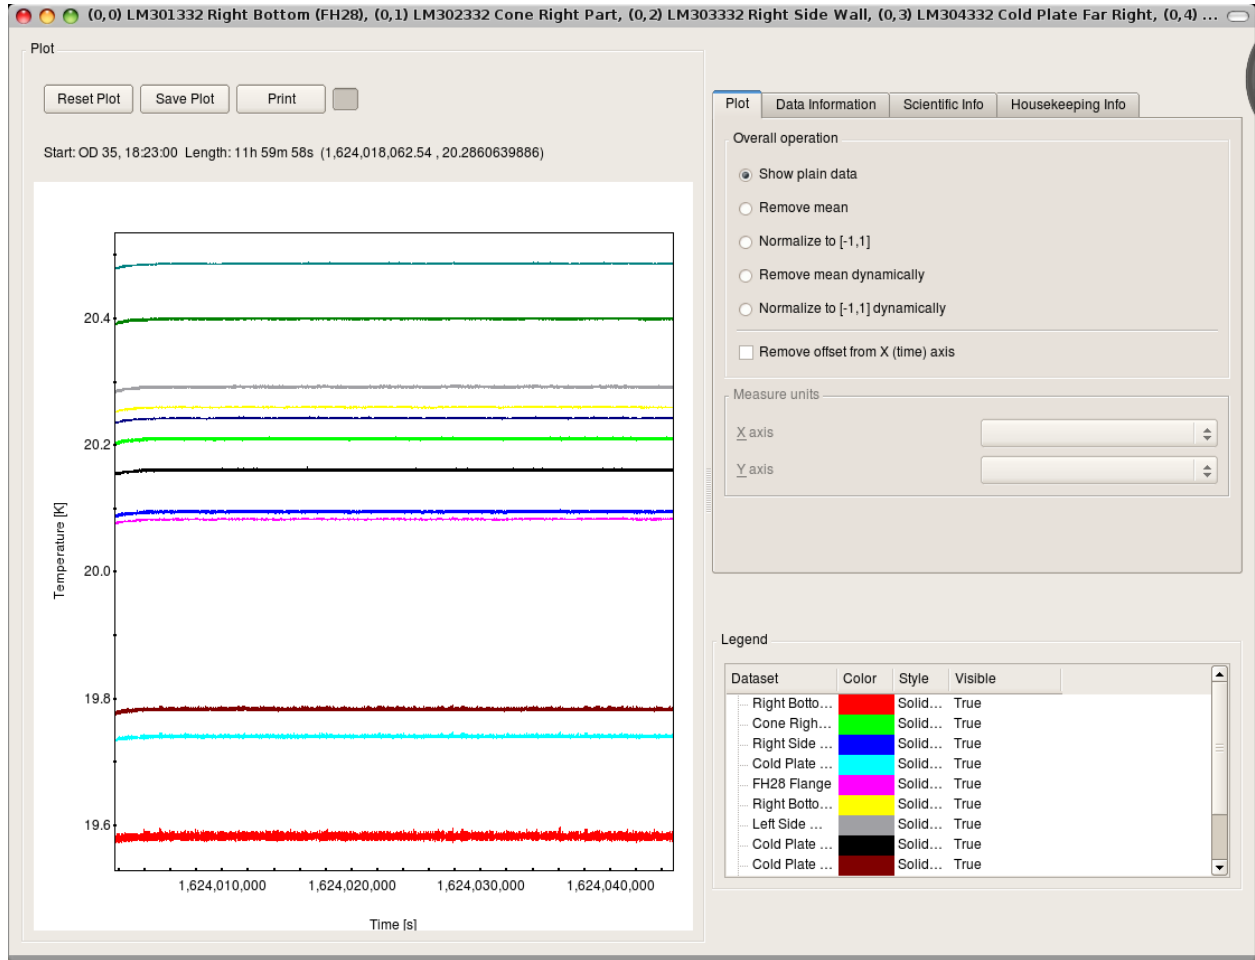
(0,0) LM301332 Right Bottom (FH28), (0,1) LM302332 Cone Right Part, (0,2) LM303332 Right Side Wall, (0,3) LM304332 Cold Plate Far Right, (0,4) ...

Plot

Reset Plot | Save Plot | Print

Start: OD 35, 18:23:00 Length: 11h 59m 58s (1,624,018,062.54 , 20.2860639886)

20.4
20.2
20.0
19.8
19.6
Temperature [K]

1,624,010,000 1,624,020,000 1,624,030,000 1,624,040,000
Time [s]

Plot | Data Information | Scientific Info | Housekeeping Info

Overall operation

Show plain data
Remove mean
Normalize to [-1,1]
Remove mean dynamically
Normalize to [-1,1] dynamically

Remove offset from X (time) axis

Measure units

X axis
Y axis

Legend

| Dataset | Color | Style | Visible |
|---|---|---|---|
| Right Botto... | | Solid... | True |
| Cone Righ... | | Solid... | True |
| Right Side ... | | Solid... | True |
| Cold Plate ... | | Solid... | True |
| FH28 Flange | | Solid... | True |
| Right Botto... | | Solid... | True |
| Left Side ... | | Solid... | True |
| Cold Plate ... | | Solid... | True |
| Cold Plate ... | | Solid... | True |